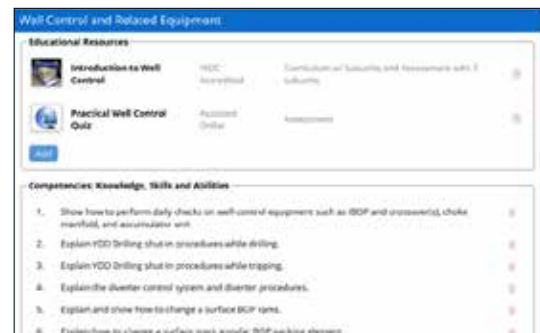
Well Control and Related Equipment

Educational Resources

Introduction to Well Control — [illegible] Accredited — Curriculum w/ Subunits and Assessment with 3 Subunits

Practical Well Control Quiz — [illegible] Online — Assessment

Add

Competencies: Knowledge, Skills and Abilities

1. Show how to perform daily checks on well-control equipment such as IBOP and crossover(s), choke manifold, and accumulator unit.

2. Explain YDD Drilling shut-in procedures while drilling.

3. Explain YDD Drilling shut-in procedures while tripping.

4. Explain the diverter control system and diverter procedures.

5. Explain and show how to change a surface BOP rams.

6. Explain how to change a surface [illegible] annular BOP packing element.